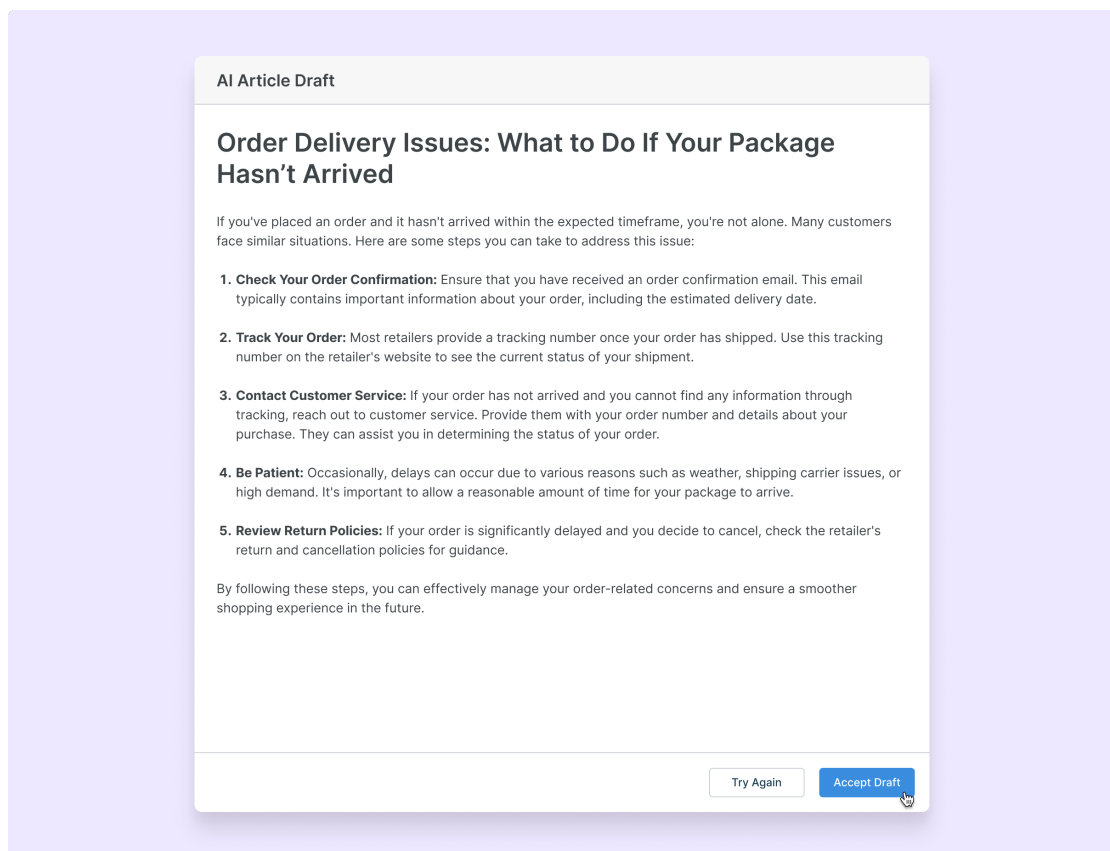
AI Article Draft

Order Delivery Issues: What to Do If Your Package Hasn’t Arrived

If you've placed an order and it hasn't arrived within the expected timeframe, you're not alone. Many customers face similar situations. Here are some steps you can take to address this issue:

1. **Check Your Order Confirmation:** Ensure that you have received an order confirmation email. This email typically contains important information about your order, including the estimated delivery date.

2. **Track Your Order:** Most retailers provide a tracking number once your order has shipped. Use this tracking number on the retailer's website to see the current status of your shipment.

3. **Contact Customer Service:** If your order has not arrived and you cannot find any information through tracking, reach out to customer service. Provide them with your order number and details about your purchase. They can assist you in determining the status of your order.

4. **Be Patient:** Occasionally, delays can occur due to various reasons such as weather, shipping carrier issues, or high demand. It's important to allow a reasonable amount of time for your package to arrive.

5. **Review Return Policies:** If your order is significantly delayed and you decide to cancel, check the retailer's return and cancellation policies for guidance.

By following these steps, you can effectively manage your order-related concerns and ensure a smoother shopping experience in the future.

Try Again Accept Draft